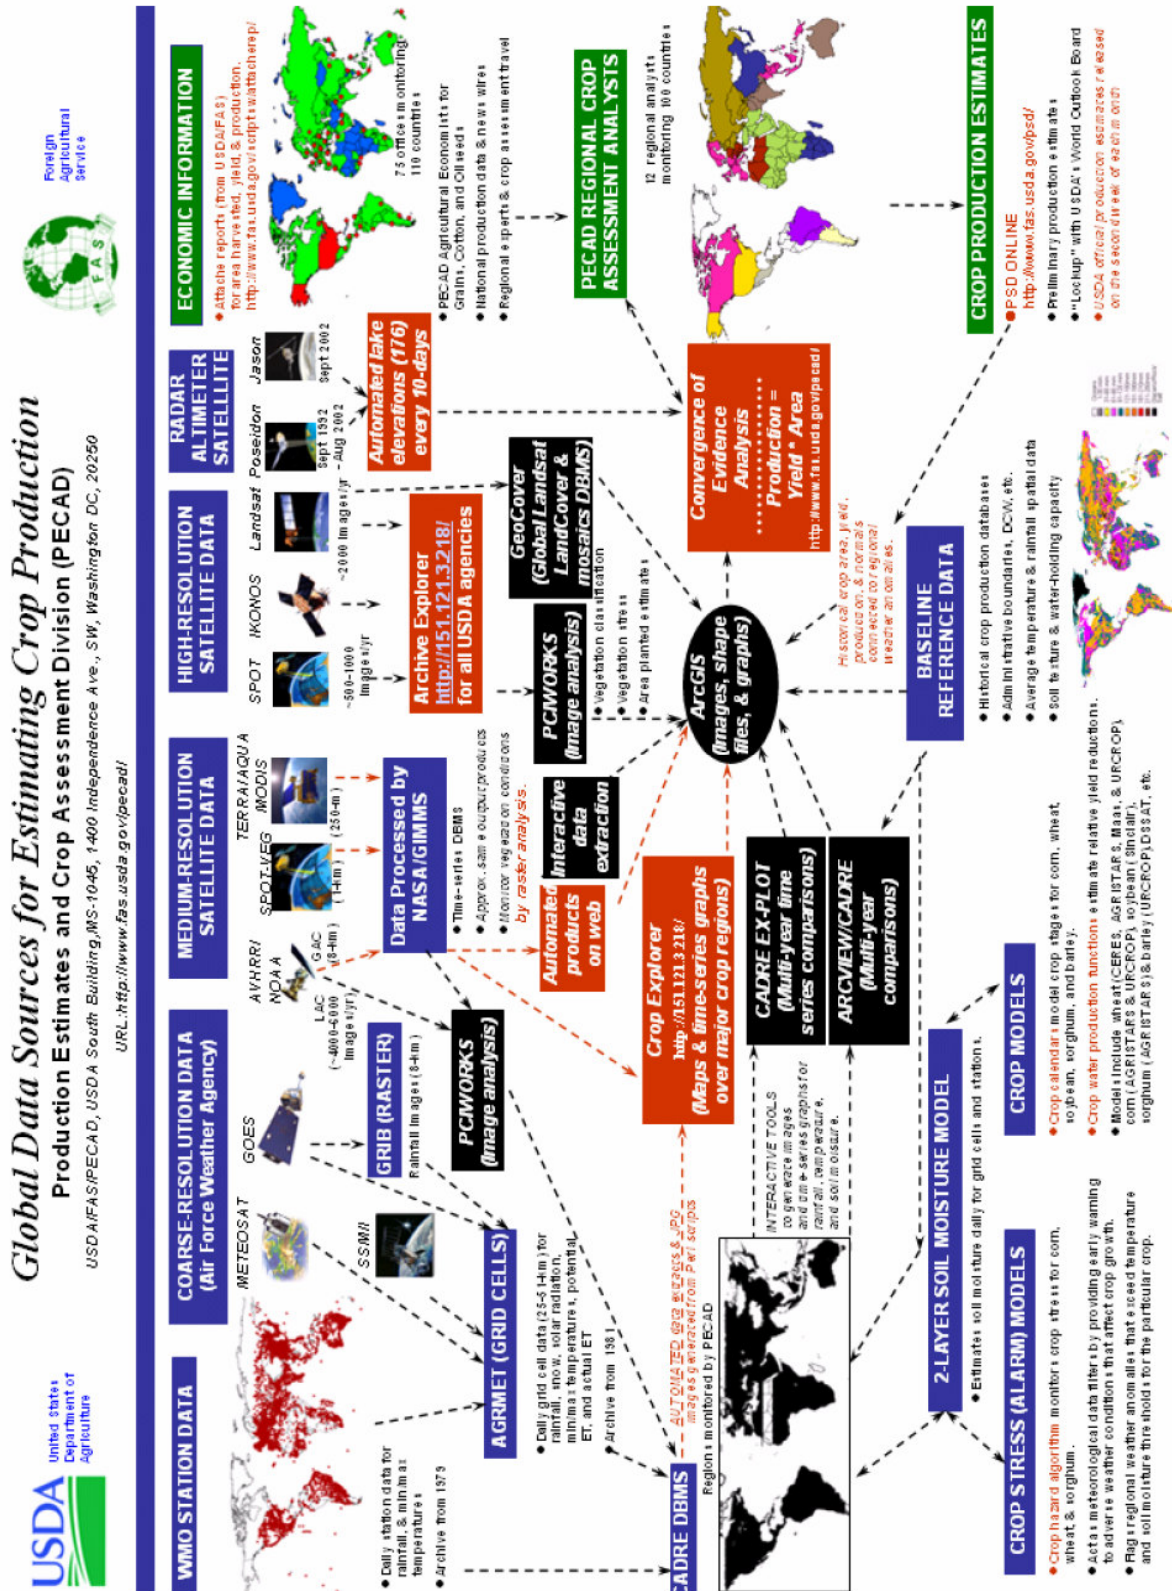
Global Data Sources for Estimating Crop Production

Production Estimates and Crop Assessment Division (PECAD)

USDA/FAS/PECAD, USDA South Building, MS-1045, 1400 Independence Ave., SW, Washington DC, 20250

URL: http://www.fas.usda.gov/pecad/

USDA United States Department of Agriculture

Foreign Agricultural Service

FAS

WMO STATION DATA

• Daily station data for rainfall, & min/max temperatures
• Archive from 1979

COARSE-RESOLUTION DATA (Air Force Weather Agency)

METEOSAT

GOES

SSM/I

GRIB (RASTER)

Rainfall images (8-km)

AGRMET (GRID CELLS)

• Daily grid cell data (25-514-m) for rainfall, snow, solar radiation, min/max temperatures, potential ET, and actual ET
• Archive from 1981

MEDIUM-RESOLUTION SATELLITE DATA

AVHRR/NOAA

GAC (8-km)

LAC (~4000-6000 images/yr)

SPOT-VEG (1-km)

TERRA/AQUA MODIS (250-m)

PCIWORKS (Image analysis)

Data Processed by NASA/GIMMS

• Time-series DBMS
• Approx. same output products
• Monitor vegetation conditions by raster analysis.

Automated products on web

Interactive data extraction

HIGH-RESOLUTION SATELLITE DATA

SPOT

IKONOS

Landsat

~500-1000 images/yr

~2000 images/yr

Archive Explorer http://151.121.3.218/ for all USDA agencies

PCIWORKS (Image analysis)

• Vegetation classification
• Vegetation stress
• Area planted estimates

GeoCover (Global Landsat LandCover & mosaics DBMS)

RADAR ALTIMETER SATELLITE

Poseidon

Sept 1992 - Aug 2002

Jason

Sept 2002

Automated lake elevations (176) every 10-days

ECONOMIC INFORMATION

• Attache reports (from USDA/FAS) for area harvested, yield, & production. http://www.fas.usda.gov/scriptsw/attacherep/

75 offices monitoring 110 countries

• PECAD Agricultural Economists for Grains, Cotton, and Oilseeds
• National production data & news wires
• Regional experts & crop assessment travel

PECAD REGIONAL CROP ASSESSMENT ANALYSTS

12 regional analysts monitoring 100 countries

Convergence of Evidence Analysis
Production = Yield * Area
http://www.fas.usda.gov/pecad/

ArcGIS (Images, shape files, & graphs)

Historical crop area, yield, production, & normals connected to regional weather anomalies.

Crop Explorer http://151.121.3.218/ (Maps & time-series graphs over major crop regions)

CADRE EX-PLOT (Multi-year time series comparisons)

ARCVIEW/CADRE (Multi-year comparisons)

INTERACTIVE TOOLS to generate images and time-series graphs for rainfall, temperature, and soil moisture.

AUTOMATED data extracts & JPG images generated from Perl scripts

CADRE DBMS

Regions monitored by PECAD

BASELINE REFERENCE DATA

• Historical crop production databases
• Administrative boundaries, DCW, etc.
• Average temperature & rainfall spatial data
• Soil texture & water-holding capacity

CROP PRODUCTION ESTIMATES

• PSD ONLINE http://www.fas.usda.gov/psd/
• Preliminary production estimates
• "Lockup" with USDA's World Outlook Board
• USDA official production estimates released on the second week of each month

2-LAYER SOIL MOISTURE MODEL

• Estimates soil moisture daily for grid cells and stations.

CROP MODELS

• Crop calendars model crop stages for corn, wheat, soybean, sorghum, and barley.
• Crop water production functions estimate relative yield reductions.
• Models include wheat (CERES, AGRISTARS, Maas, & URCROP), corn (AGRISTARS & URCROP), soybean (Sinclair), sorghum (AGRISTARS) & barley (URCROP), DSSAT, etc.

CROP STRESS (ALARM) MODELS

• Crop hazard algorithm monitors crop stress for corn, wheat, & sorghum.
• Acts as meteorological data filters by providing early warning to adverse weather conditions that affect crop growth.
• Flags regional weather anomalies that exceed temperature and soil moisture thresholds for the particular crop.